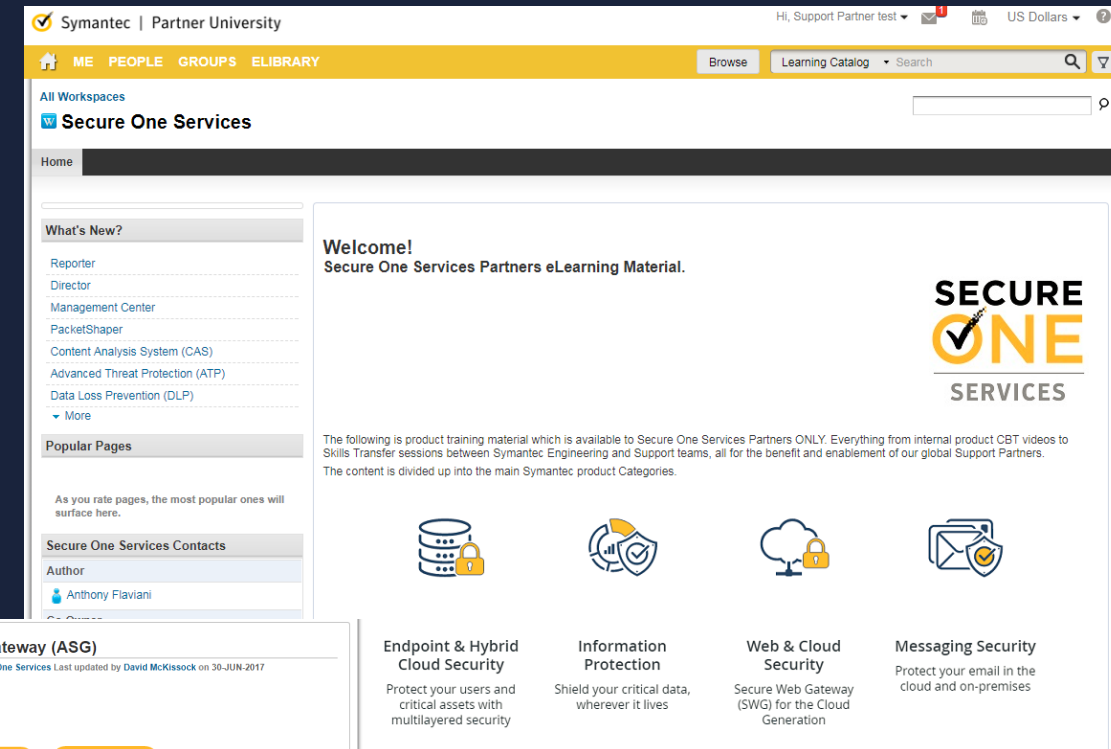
Symantec | Partner University

Hi, Support Partner test ▾ 1 US Dollars ▾ ?

ME PEOPLE GROUPS ELIBRARY

Browse Learning Catalog ▾ Search

All Workspaces

Secure One Services

Home

What's New?

Reporter
Director
Management Center
PacketShaper
Content Analysis System (CAS)
Advanced Threat Protection (ATP)
Data Loss Prevention (DLP)
▾ More

Popular Pages

As you rate pages, the most popular ones will surface here.

Secure One Services Contacts

Author

Anthony Flaviani

Co-Owner

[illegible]teway (ASG)

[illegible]ne Services Last updated by David McKissock on 30-JUN-2017

Welcome!
Secure One Services Partners eLearning Material.

SECURE ONE SERVICES

The following is product training material which is available to Secure One Services Partners ONLY. Everything from internal product CBT videos to Skills Transfer sessions between Symantec Engineering and Support teams, all for the benefit and enablement of our global Support Partners.

The content is divided up into the main Symantec product Categories.

Endpoint & Hybrid Cloud Security
Protect your users and critical assets with multilayered security

Information Protection
Shield your critical data, wherever it lives

Web & Cloud Security
Secure Web Gateway (SWG) for the Cloud Generation

Messaging Security
Protect your email in the cloud and on-premises